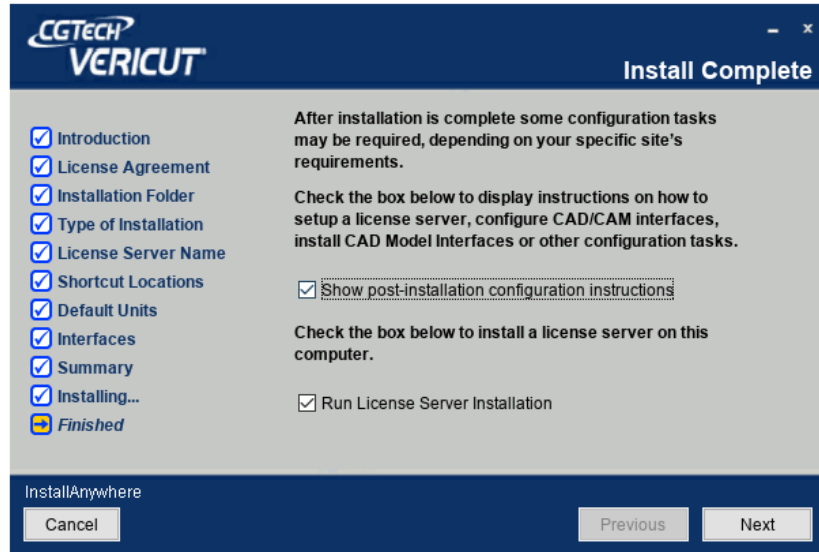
CGTECH VERICUT

- x

Install Complete

Introduction
License Agreement
Installation Folder
Type of Installation
License Server Name
Shortcut Locations
Default Units
Interfaces
Summary
Installing...
Finished

After installation is complete some configuration tasks may be required, depending on your specific site's requirements.

Check the box below to display instructions on how to setup a license server, configure CAD/CAM interfaces, install CAD Model Interfaces or other configuration tasks.

Show post-installation configuration instructions

Check the box below to install a license server on this computer.

Run License Server Installation

InstallAnywhere

Cancel

Previous

Next